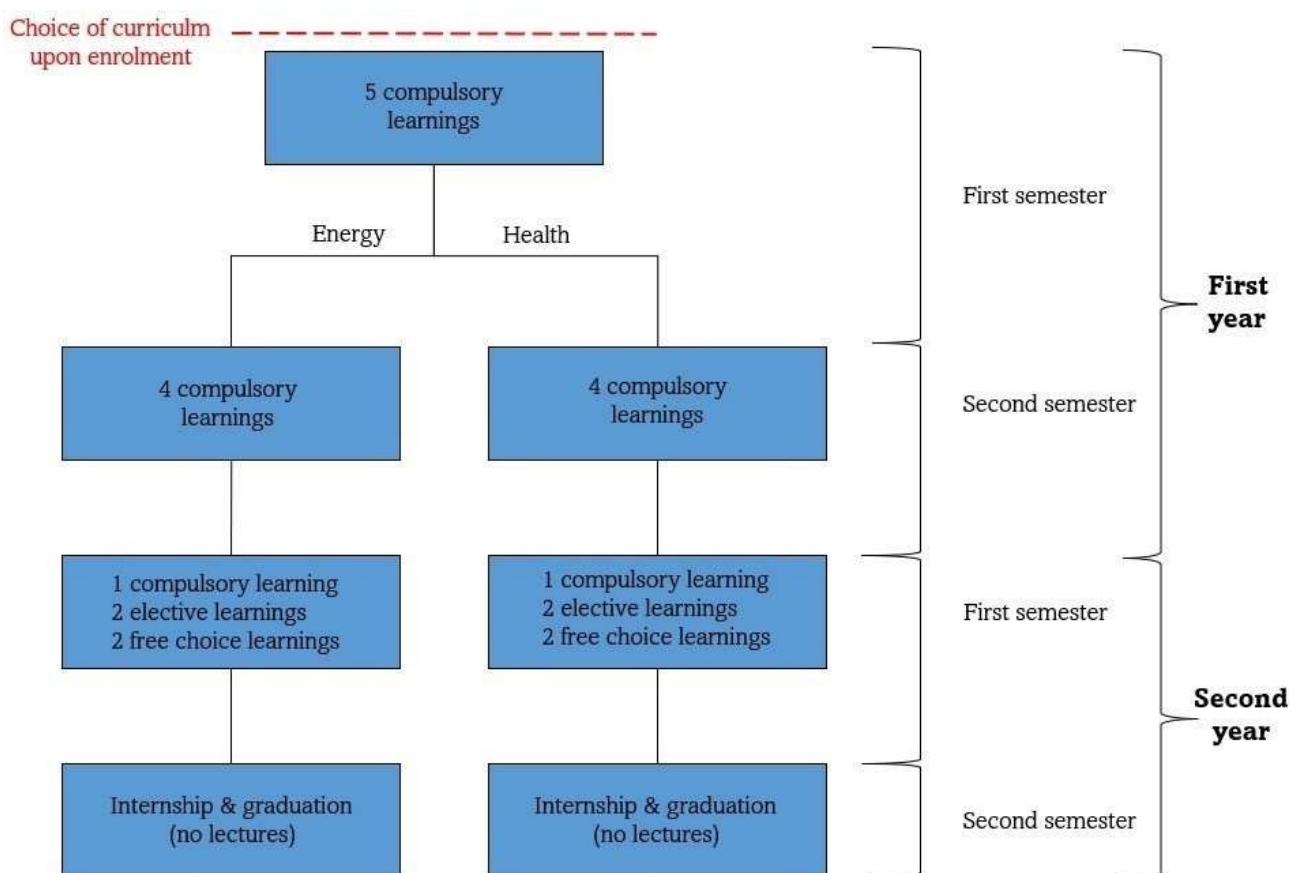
Choice of curriculm upon enrolment

5 compulsory learnings

Energy

Health

4 compulsory learnings

4 compulsory learnings

1 compulsory learning
2 elective learnings
2 free choice learnings

1 compulsory learning
2 elective learnings
2 free choice learnings

Internship & graduation (no lectures)

Internship & graduation (no lectures)

First semester

Second semester

First semester

Second semester

First year

Second year